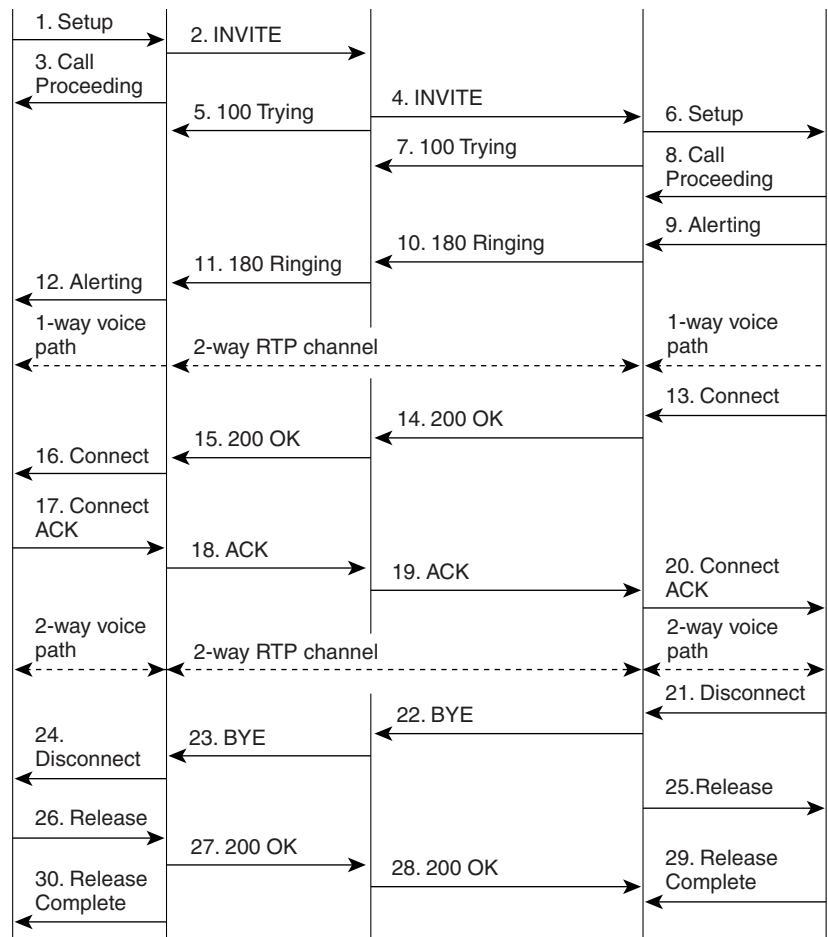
1. Setup

2. INVITE

3. Call Proceeding

4. INVITE

5. 100 Trying

6. Setup

7. 100 Trying

8. Call Proceeding

9. Alerting

10. 180 Ringing

11. 180 Ringing

12. Alerting

1-way voice path

2-way RTP channel

1-way voice path

13. Connect

14. 200 OK

15. 200 OK

16. Connect

17. Connect ACK

18. ACK

19. ACK

20. Connect ACK

2-way voice path

2-way RTP channel

2-way voice path

21. Disconnect

22. BYE

23. BYE

24. Disconnect

25.Release

26. Release

27. 200 OK

28. 200 OK

29. Release Complete

30. Release Complete